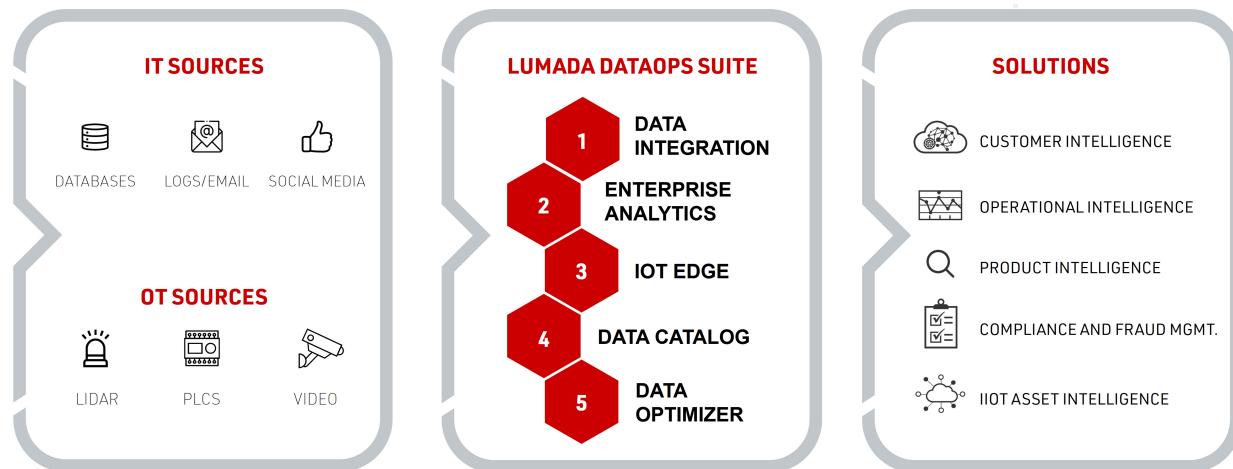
IT SOURCES

DATABASES LOGS/EMAIL SOCIAL MEDIA

OT SOURCES

LIDAR PLCS VIDEO

LUMADA DATAOPS SUITE

1 DATA INTEGRATION

2 ENTERPRISE ANALYTICS

3 IOT EDGE

4 DATA CATALOG

5 DATA OPTIMIZER

SOLUTIONS

CUSTOMER INTELLIGENCE

OPERATIONAL INTELLIGENCE

PRODUCT INTELLIGENCE

COMPLIANCE AND FRAUD MGMT.

IIOT ASSET INTELLIGENCE